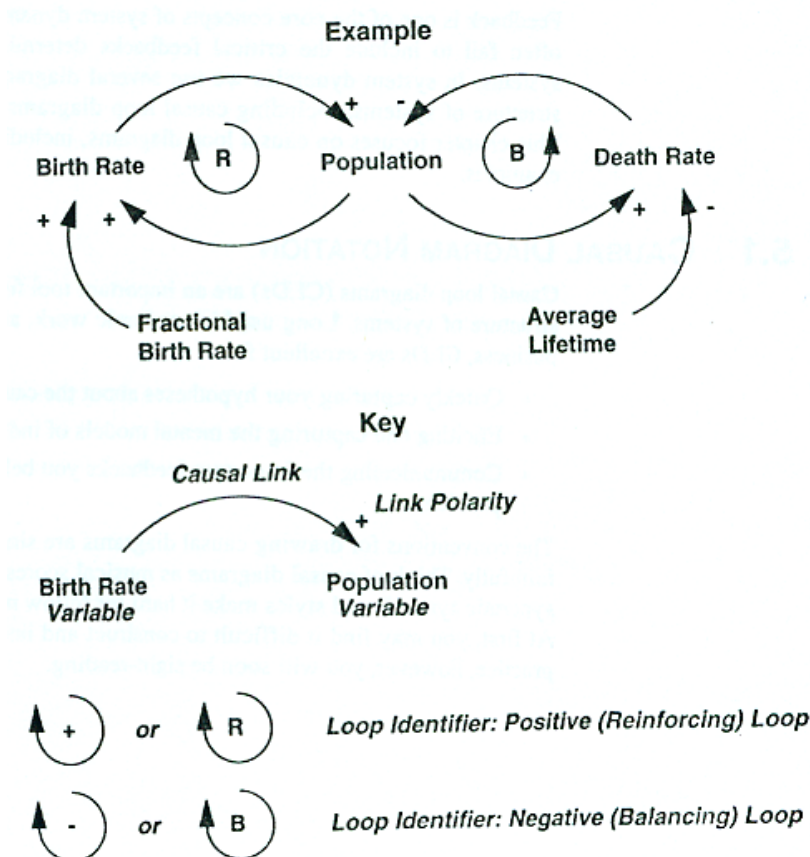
Example

Birth Rate

R

Population

B

Death Rate

+

-

+

+

+

-

Fractional Birth Rate

Average Lifetime

Key

Causal Link

Link Polarity

+

Birth Rate Variable

Population Variable

+ or R Loop Identifier: Positive (Reinforcing) Loop

- or B Loop Identifier: Negative (Balancing) Loop